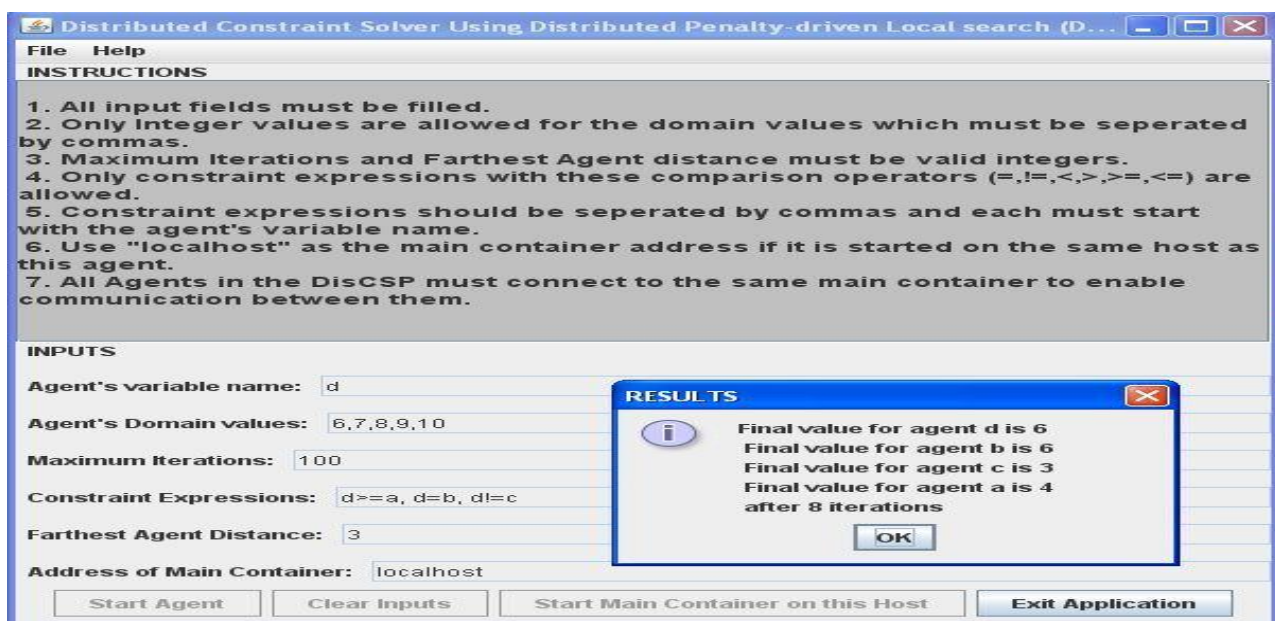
Distributed Constraint Solver Using Distributed Penalty-driven Local search (D...

File Help

INSTRUCTIONS

1. All input fields must be filled.
2. Only Integer values are allowed for the domain values which must be seperated by commas.
3. Maximum Iterations and Farthest Agent distance must be valid integers.
4. Only constraint expressions with these comparison operators (=,!=,<,>,>=,<=) are allowed.
5. Constraint expressions should be seperated by commas and each must start with the agent's variable name.
6. Use "localhost" as the main container address if it is started on the same host as this agent.
7. All Agents in the DisCSP must connect to the same main container to enable communication between them.

INPUTS

Agent's variable name: d

Agent's Domain values: 6,7,8,9,10

Maximum Iterations: 100

Constraint Expressions: d>=a, d=b, d!=c

Farthest Agent Distance: 3

Address of Main Container: localhost

RESULTS

Final value for agent d is 6
Final value for agent b is 6
Final value for agent c is 3
Final value for agent a is 4
after 8 iterations

OK

Start Agent | Clear Inputs | Start Main Container on this Host | Exit Application